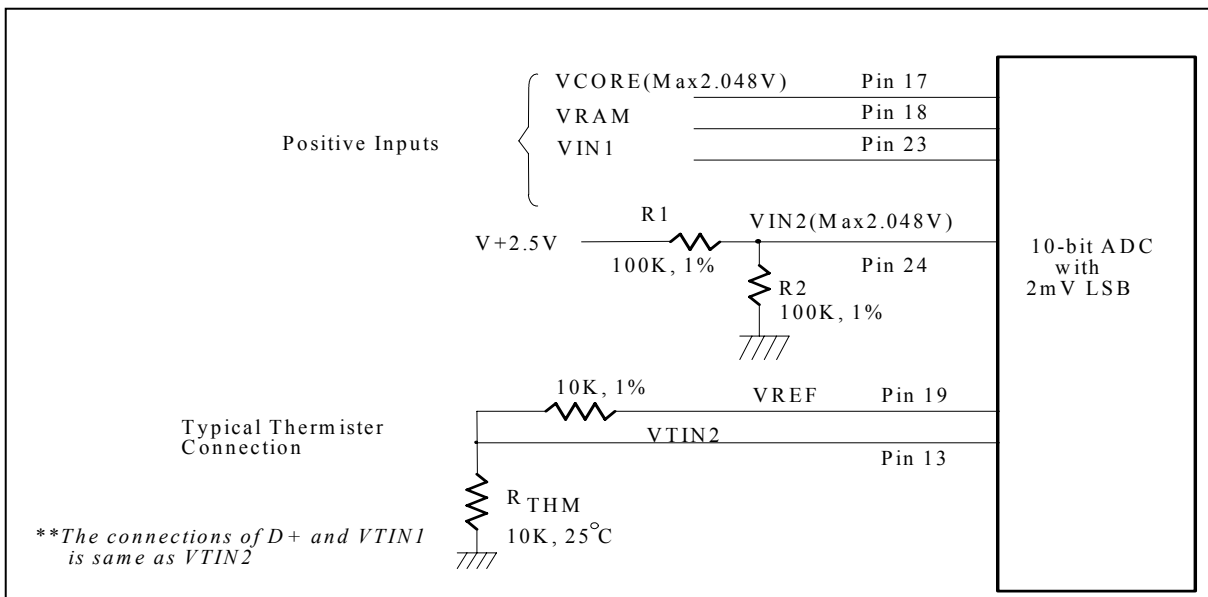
Positive Inputs

VCORE(Max2.048V) Pin 17

VRAM Pin 18

VIN1 Pin 23

V+2.5V

R1

100K, 1%

VIN2(Max2.048V)

Pin 24

R2

100K, 1%

10-bit ADC with 2mV LSB

Typical Thermister Connection

10K, 1%

VREF Pin 19

VTIN2

Pin 13

$R_{THM}$

10K, 25°C

**The connections of D+ and VTIN1 is same as VTIN2